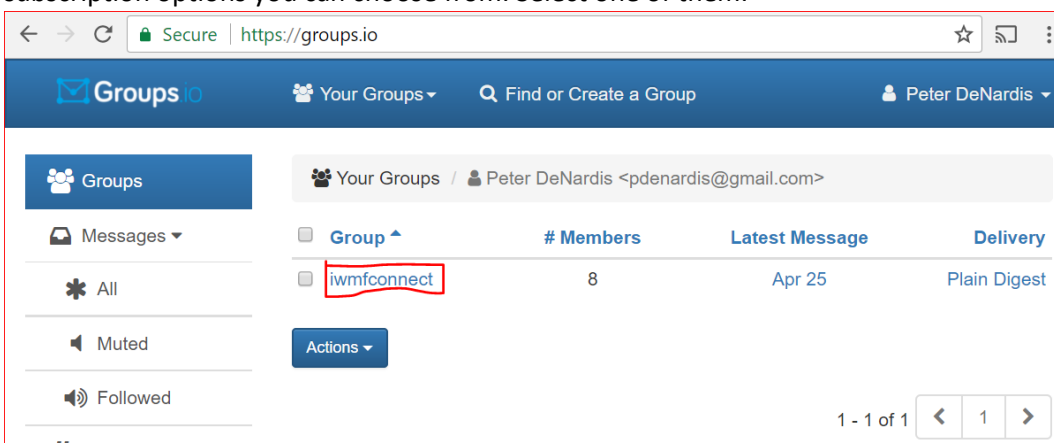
subscription options you can choose from. Select one of them.

Secure | https://groups.io

Groups.io
Your Groups
Find or Create a Group
Peter DeNardis

Groups
Messages
All
Muted
Followed

Your Groups / Peter DeNardis <pdenardis@gmail.com>

| Group | # Members | Latest Message | Delivery |
|---|---|---|---|
| iwmfconnect | 8 | Apr 25 | Plain Digest |

Actions

1 - 1 of 1 | 1